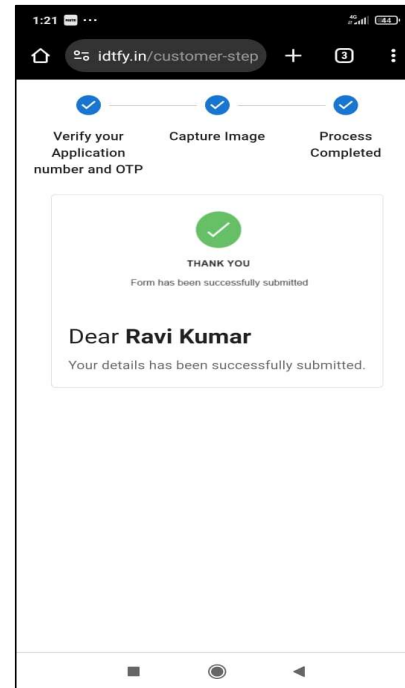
1:21 ···
4G 44

idtfy.in/customer-step + 3

Verify your Application number and OTP

Capture Image

Process Completed

THANK YOU

Form has been successfully submitted

Dear **Ravi Kumar**

Your details has been successfully submitted.